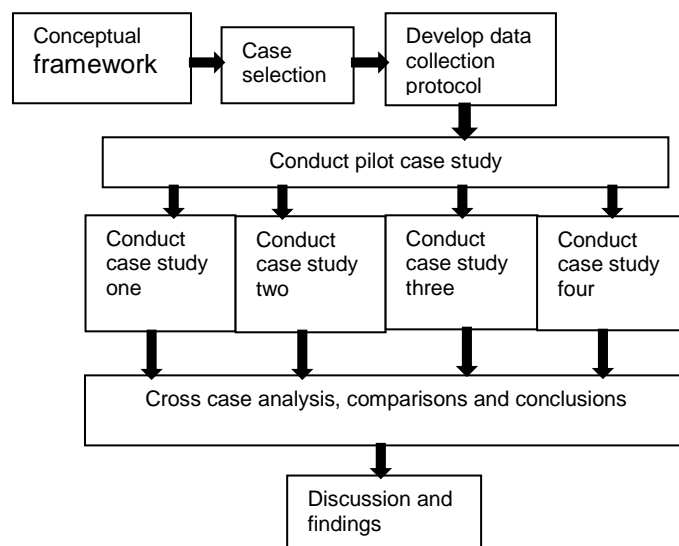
Conceptual framework

Case selection

Develop data collection protocol

Conduct pilot case study

Conduct case study one

Conduct case study two

Conduct case study three

Conduct case study four

Cross case analysis, comparisons and conclusions

Discussion and findings